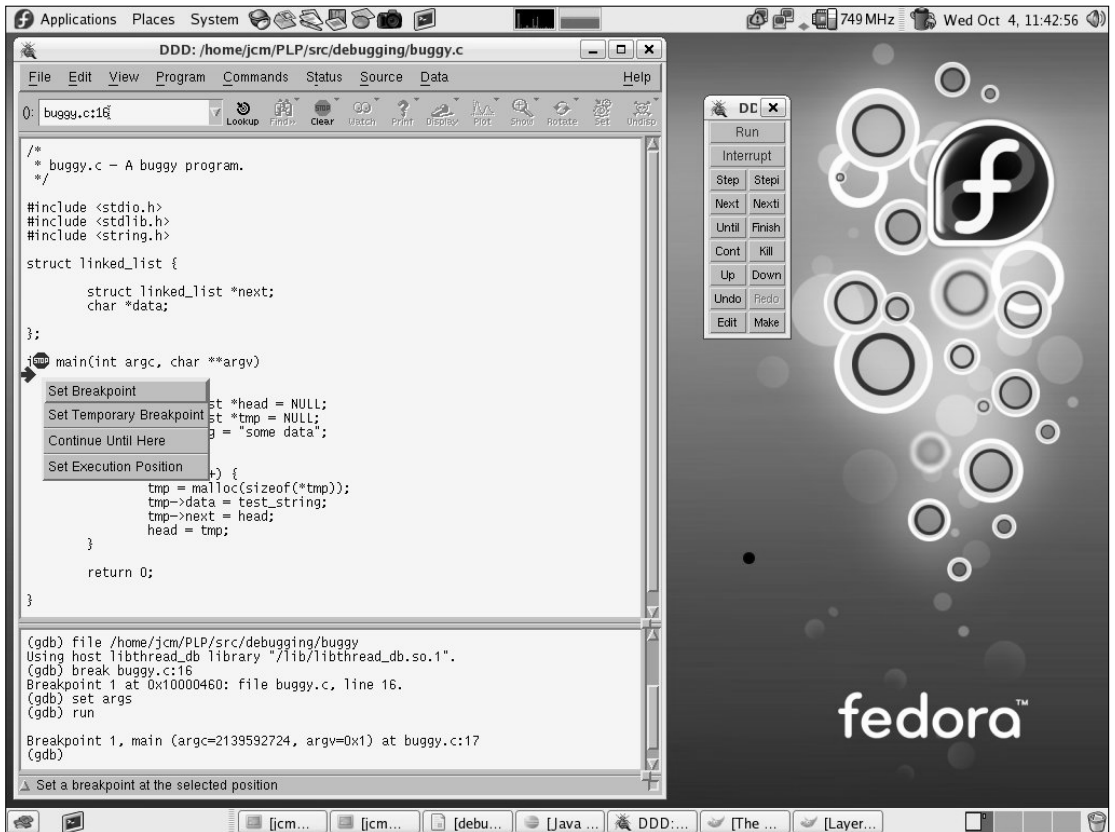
Applications Places System 749 MHz Wed Oct 4, 11:42:56

DDD: /home/jcm/PLP/src/debugging/buggy.c

File Edit View Program Commands Status Source Data Help

(): buggy.c:16

Lookup Find» Clear Watch Print Display Plot Show Rotate Set Undisp

/*
 * buggy.c - A buggy program.
 */

#include <stdio.h>
#include <stdlib.h>
#include <string.h>

struct linked_list {

	struct linked_list *next;
	char *data;

};

i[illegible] main(int argc, char **argv)

Set Breakpoint
Set Temporary Breakpoint
Continue Until Here
Set Execution Position

st *head = NULL;
st *tmp = NULL;
g = "some data";

+) {
		tmp = malloc(sizeof(*tmp));
		tmp->data = test_string;
		tmp->next = head;
		head = tmp;
	}

	return 0;

}

(gdb) file /home/jcm/PLP/src/debugging/buggy
Using host libthread_db library "/lib/libthread_db.so.1".
(gdb) break buggy.c:16
Breakpoint 1 at 0x10000460: file buggy.c, line 16.
(gdb) set args
(gdb) run

Breakpoint 1, main (argc=2139592724, argv=0x1) at buggy.c:17
(gdb)

Set a breakpoint at the selected position

DD
Run
Interrupt
Step Stepi
Next Nexti
Until Finish
Cont Kill
Up Down
Undo Redo
Edit Make

fedora

[jcm... [jcm... [debu... [Java ... DDD:... [The ... [Layer...